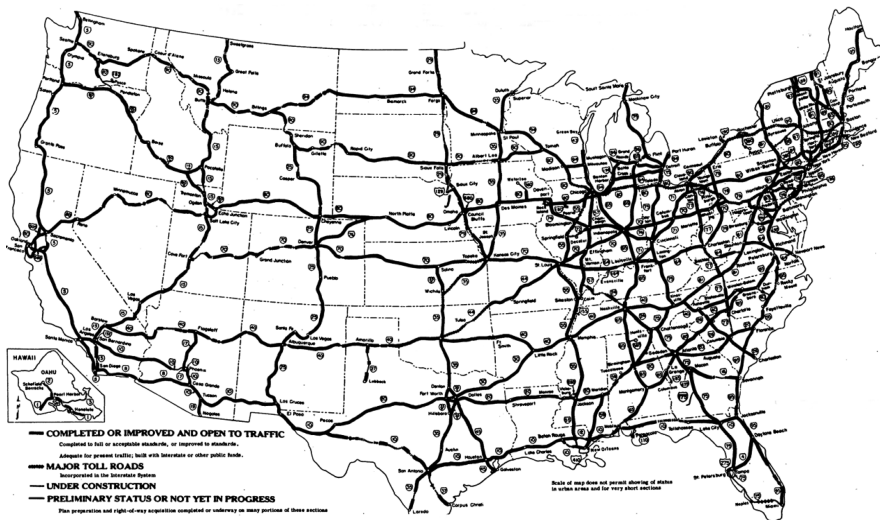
Bellingham
Seattle
Spokane
Great Falls
Grand Forks
Duluth
Sault Ste Marie
Portland
Butte
Billings
Bismarck
Fargo
Superior
Helena
Minneapolis
St Paul
Green Bay
Boise
Sheridan
Rapid City
Albert Lea
Milwaukee
Detroit
Buffalo
Albany
Boston
Pocatello
Casper
Sioux Falls
Sioux City
Chicago
Toledo
Cleveland
Ogden
Salt Lake City
Cheyenne
North Platte
Omaha
Council Bluffs
Des Moines
Pittsburgh
New York
Reno
Sacramento
San Francisco
Denver
Lincoln
Philadelphia
Grand Junction
Kansas City
St Louis
Indianapolis
Cincinnati
Washington
Las Vegas
Pueblo
Wichita
Louisville
Richmond
Barstow
Los Angeles
Flagstaff
Santa Fe
Albuquerque
Amarillo
Oklahoma City
Tulsa
Memphis
Nashville
Knoxville
Charlotte
San Diego
Phoenix
Tucson
Las Cruces
El Paso
Lubbock
Fort Worth
Dallas
Little Rock
Birmingham
Atlanta
Augusta
Savannah
Jackson
Montgomery
Shreveport
Austin
Houston
San Antonio
Galveston
Baton Rouge
New Orleans
Mobile
Tallahassee
Jacksonville
Daytona Beach
Tampa
St Petersburg
Miami
Laredo
Corpus Christi
Nogales
HAWAII
OAHU
Schofield Barracks
Pearl Harbor
Honolulu
COMPLETED OR IMPROVED AND OPEN TO TRAFFIC
Completed to full or acceptable standards, or improved to standards.
Adequate for present traffic; built with Interstate or other public funds.
MAJOR TOLL ROADS
Incorporated in the Interstate System
UNDER CONSTRUCTION
PRELIMINARY STATUS OR NOT YET IN PROGRESS
Plan preparation and right-of-way acquisition completed or underway on many portions of these sections
Scale of map does not permit showing of status in urban areas and for very short sections